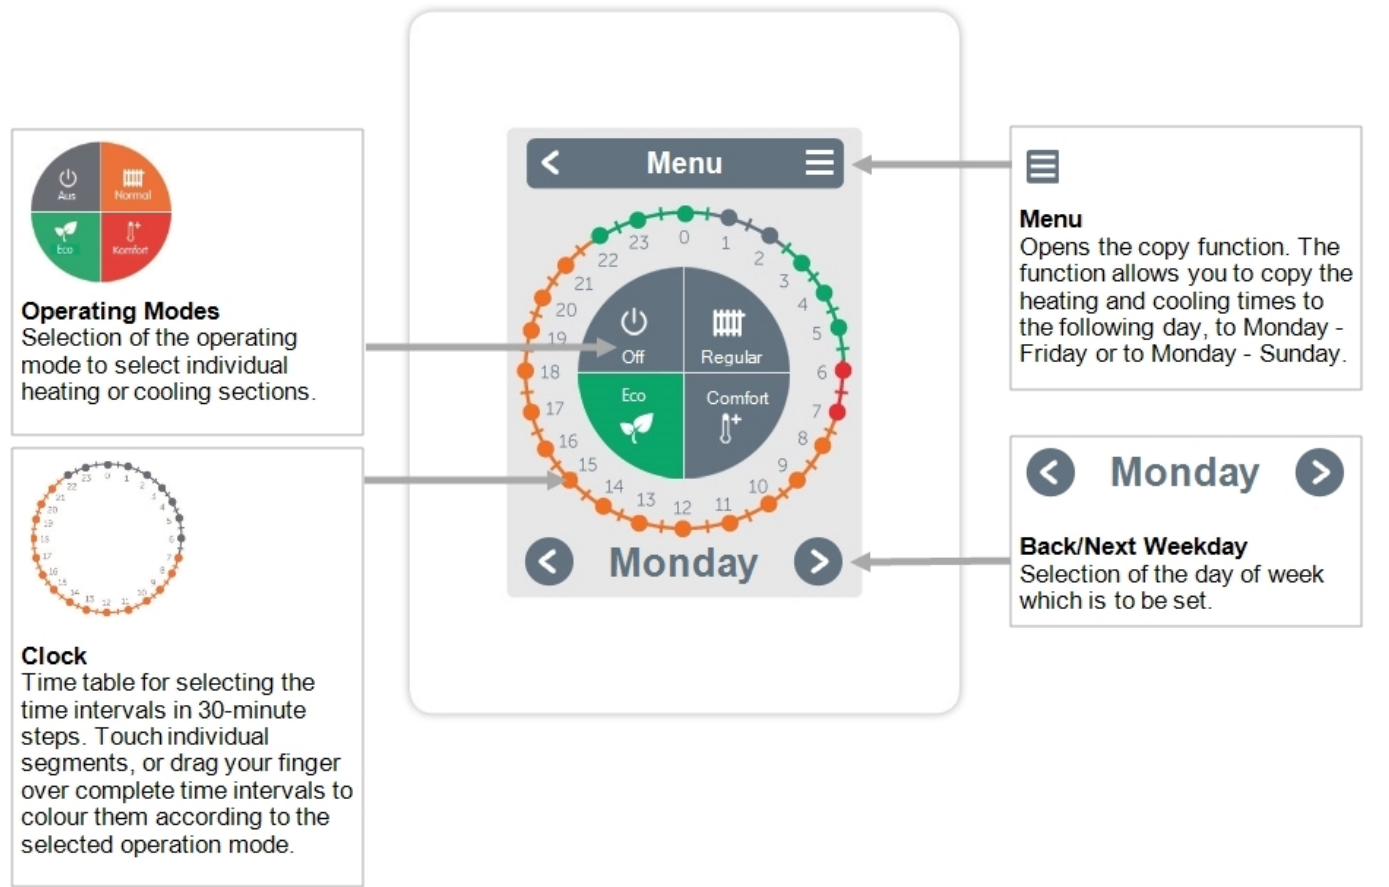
Aus
Normal
Eco
Komfort

Operating Modes
Selection of the operating mode to select individual heating or cooling sections.

23 0 1 2 3 4 5 6 7 8 9 10 11 12 13 14 15 16 17 18 19 20 21 22

Clock
Time table for selecting the time intervals in 30-minute steps. Touch individual segments, or drag your finger over complete time intervals to colour them according to the selected operation mode.

Menu

23 0 1 2 3 4 5 6 7 8 9 10 11 12 13 14 15 16 17 18 19 20 21 22

Off
Regular
Eco
Comfort

Monday

Menu
Opens the copy function. The function allows you to copy the heating and cooling times to the following day, to Monday - Friday or to Monday - Sunday.

Monday

Back/Next Weekday
Selection of the day of week which is to be set.